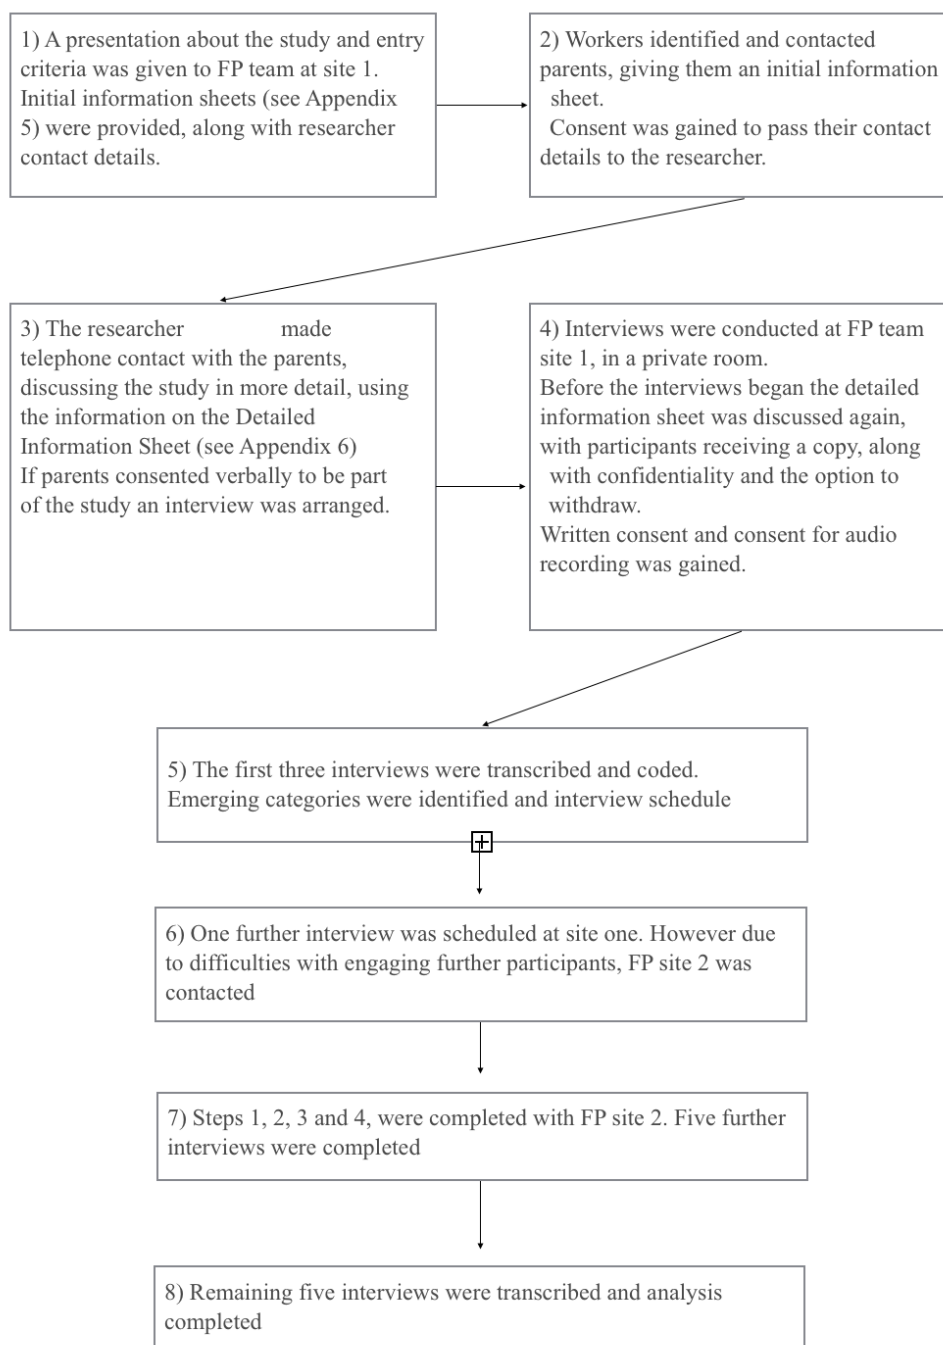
1) A presentation about the study and entry criteria was given to FP team at site 1. Initial information sheets (see Appendix 5) were provided, along with researcher contact details.

2) Workers identified and contacted parents, giving them an initial information sheet.
Consent was gained to pass their contact details to the researcher.

3) The researcher made telephone contact with the parents, discussing the study in more detail, using the information on the Detailed Information Sheet (see Appendix 6)
If parents consented verbally to be part of the study an interview was arranged.

4) Interviews were conducted at FP team site 1, in a private room.
Before the interviews began the detailed information sheet was discussed again, with participants receiving a copy, along with confidentiality and the option to withdraw.
Written consent and consent for audio recording was gained.

5) The first three interviews were transcribed and coded. Emerging categories were identified and interview schedule

6) One further interview was scheduled at site one. However due to difficulties with engaging further participants, FP site 2 was contacted

7) Steps 1, 2, 3 and 4, were completed with FP site 2. Five further interviews were completed

8) Remaining five interviews were transcribed and analysis completed